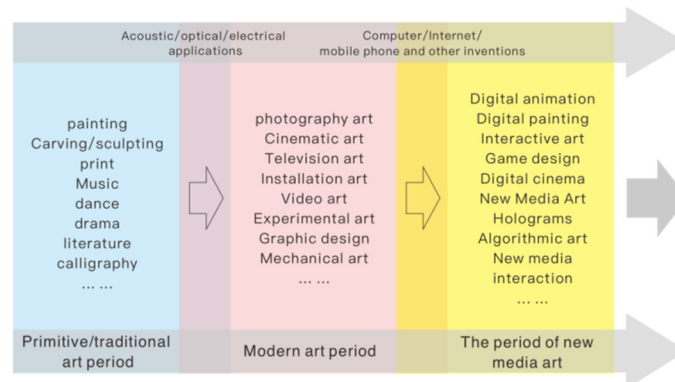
Acoustic/optical/electrical applications

Computer/Internet/ mobile phone and other inventions

painting
Carving/sculpting
print
Music
dance
drama
literature
calligraphy
… …

photography art
Cinematic art
Television art
Installation art
Video art
Experimental art
Graphic design
Mechanical art
… …

Digital animation
Digital painting
Interactive art
Game design
Digital cinema
New Media Art
Holograms
Algorithmic art
New media interaction
… …

Primitive/traditional art period

Modern art period

The period of new media art